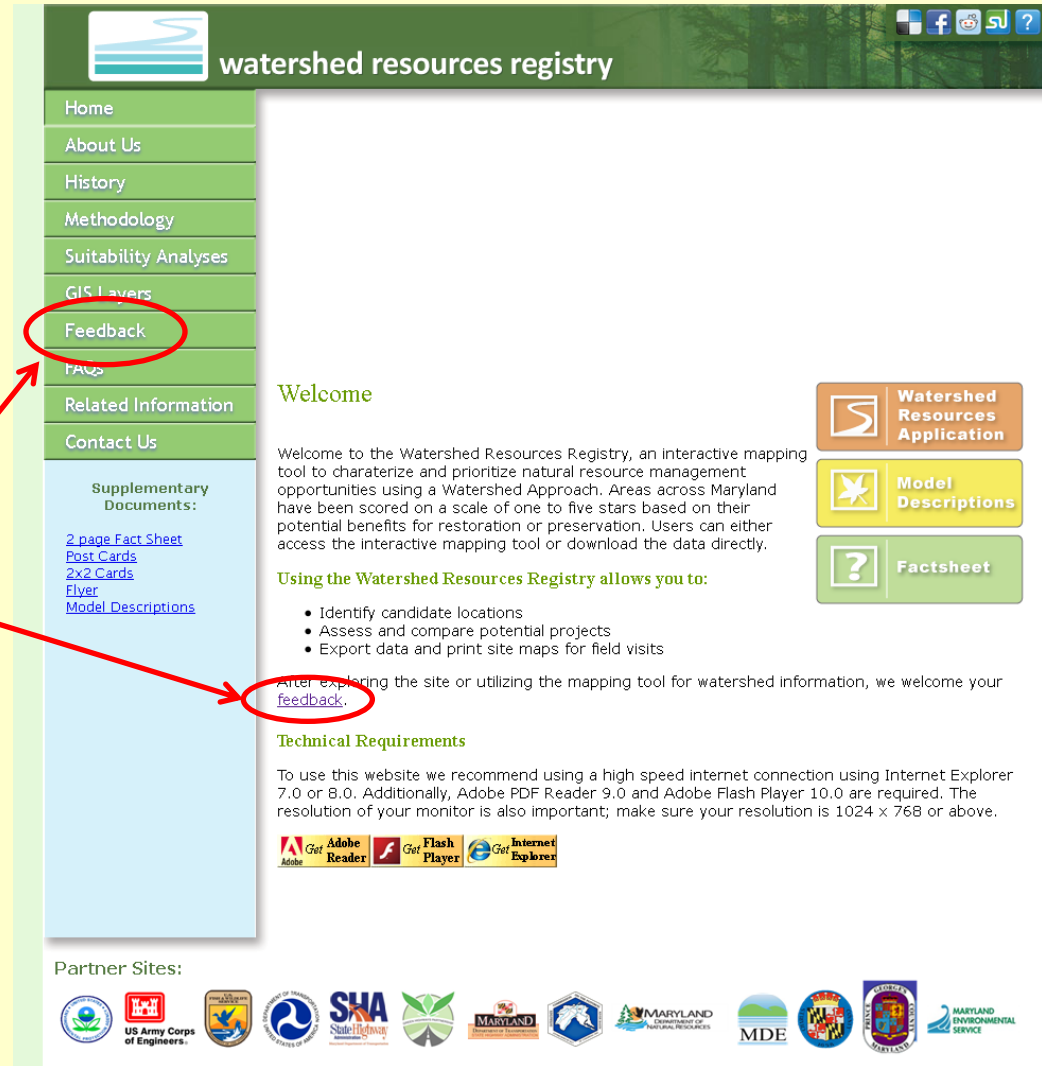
watershed resources registry

Home
About Us
History
Methodology
Suitability Analyses
GIS Layers
Feedback
FAQs
Related Information
Contact Us

Supplementary Documents:

2 page Fact Sheet
Post Cards
2x2 Cards
Flyer
Model Descriptions

Welcome

Welcome to the Watershed Resources Registry, an interactive mapping tool to charaterize and prioritize natural resource management opportunities using a Watershed Approach. Areas across Maryland have been scored on a scale of one to five stars based on their potential benefits for restoration or preservation. Users can either access the interactive mapping tool or download the data directly.

Watershed Resources Application
Model Descriptions
Factsheet

Using the Watershed Resources Registry allows you to:

• Identify candidate locations
• Assess and compare potential projects
• Export data and print site maps for field visits

After exploring the site or utilizing the mapping tool for watershed information, we welcome your feedback.

Technical Requirements

To use this website we recommend using a high speed internet connection using Internet Explorer 7.0 or 8.0. Additionally, Adobe PDF Reader 9.0 and Adobe Flash Player 10.0 are required. The resolution of your monitor is also important; make sure your resolution is 1024 x 768 or above.

Get Adobe Reader
Get Flash Player
Get Internet Explorer

Partner Sites:

US Army Corps of Engineers
SHA State Highway Administration
MARYLAND
MARYLAND DEPARTMENT OF NATURAL RESOURCES
MDE
PRINCE GEORGE'S COUNTY MARYLAND
MARYLAND ENVIRONMENTAL SERVICE